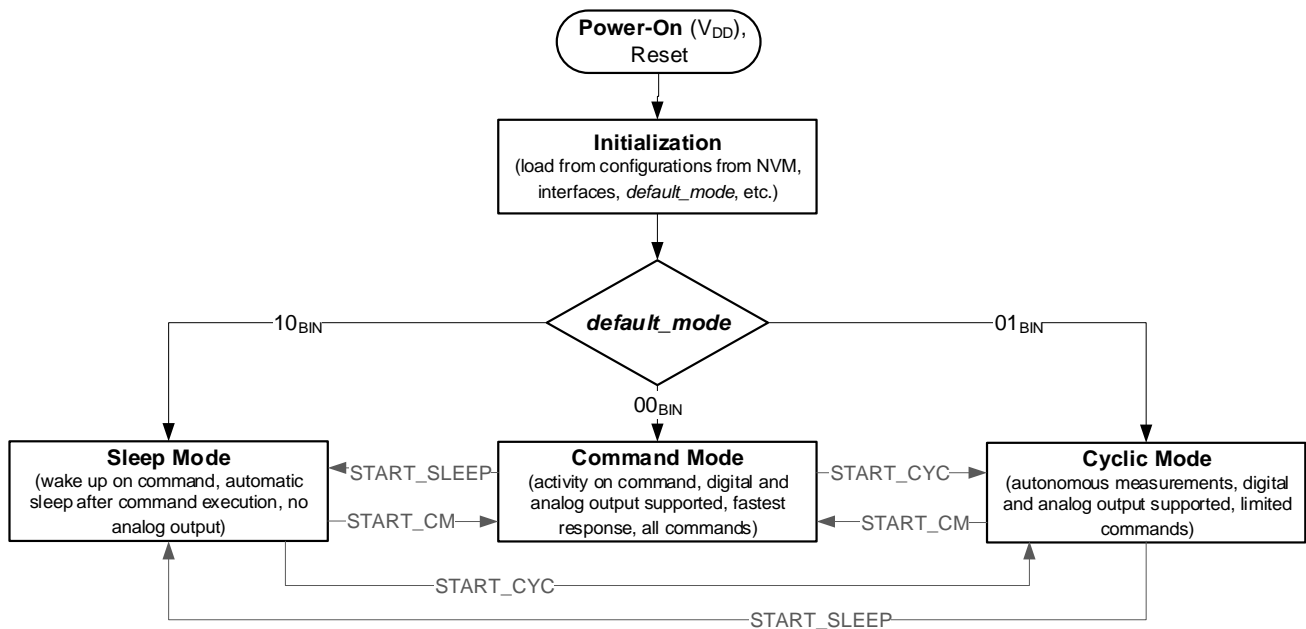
**Power-On** ($V_{DD}$), Reset

**Initialization**
(load from configurations from NVM, interfaces, *default_mode*, etc.)

***default_mode***

$10_{BIN}$

$01_{BIN}$

$00_{BIN}$

**Sleep Mode**
(wake up on command, automatic sleep after command execution, no analog output)

START_SLEEP

START_CM

**Command Mode**
(activity on command, digital and analog output supported, fastest response, all commands)

START_CYC

START_CM

**Cyclic Mode**
(autonomous measurements, digital and analog output supported, limited commands)

START_CYC

START_SLEEP